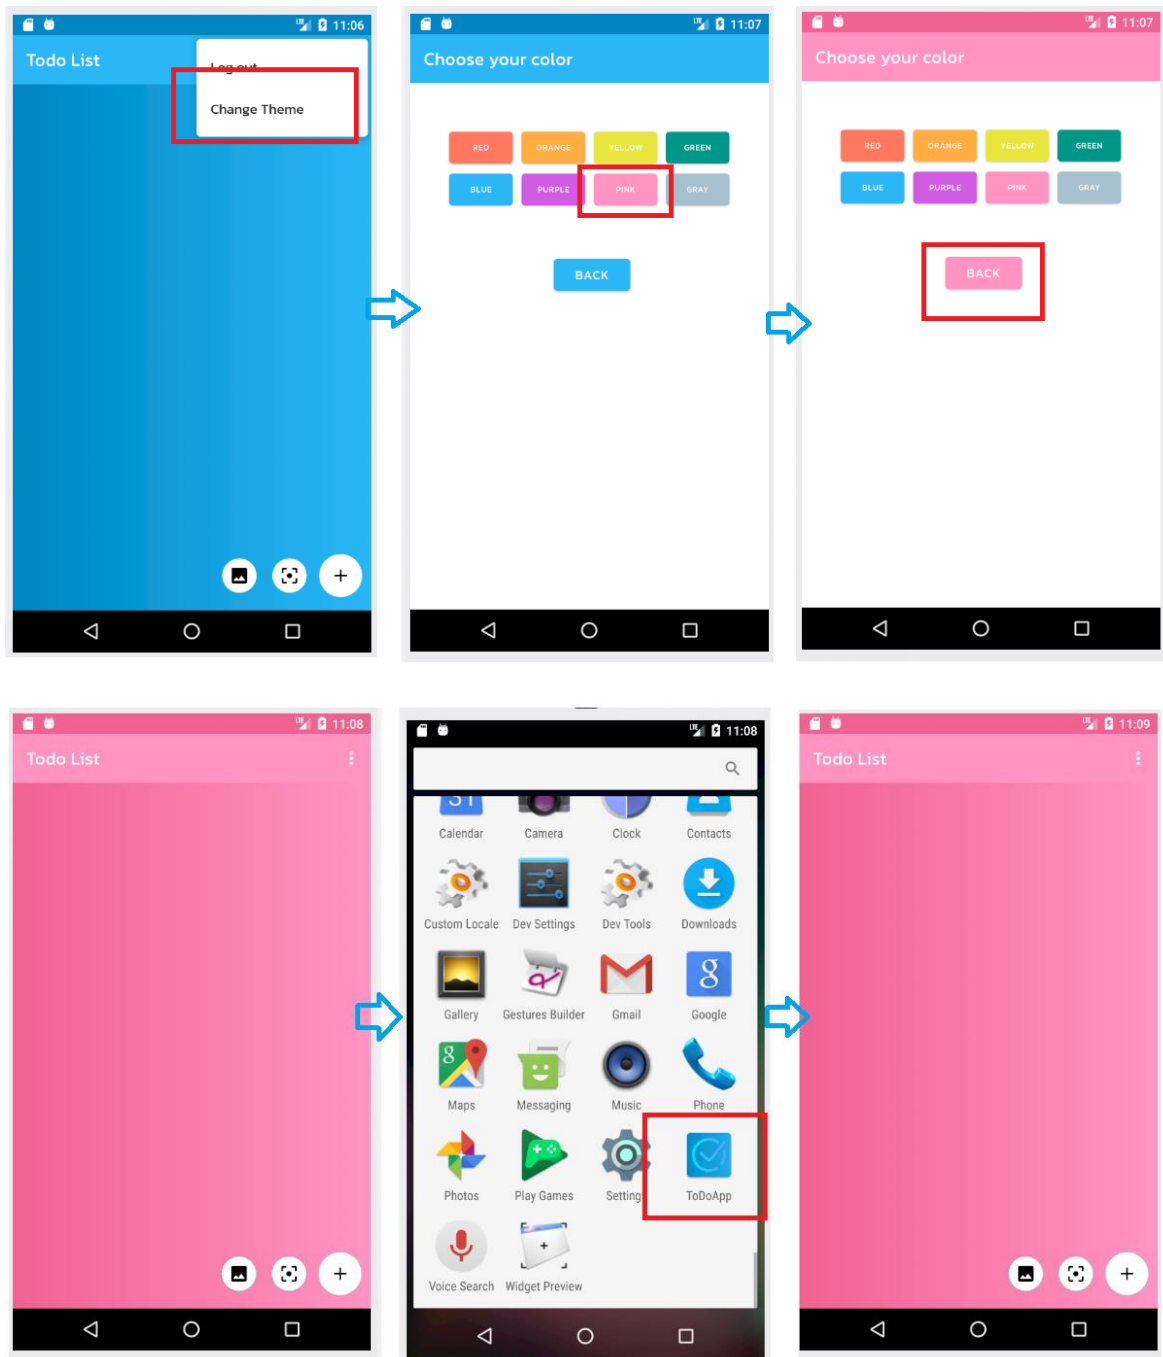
11:06
Todo List
Log out
Change Theme

11:07
Choose your color
RED ORANGE YELLOW GREEN
BLUE PURPLE PINK GRAY
BACK

11:07
Choose your color
RED ORANGE YELLOW GREEN
BLUE PURPLE PINK GRAY
BACK

11:08
Todo List

11:08
Calendar Camera Clock Contacts
Custom Locale Dev Settings Dev Tools Downloads
Gallery Gestures Builder Gmail Google
Maps Messaging Music Phone
Photos Play Games Settings ToDoApp
Voice Search Widget Preview

11:09
Todo List